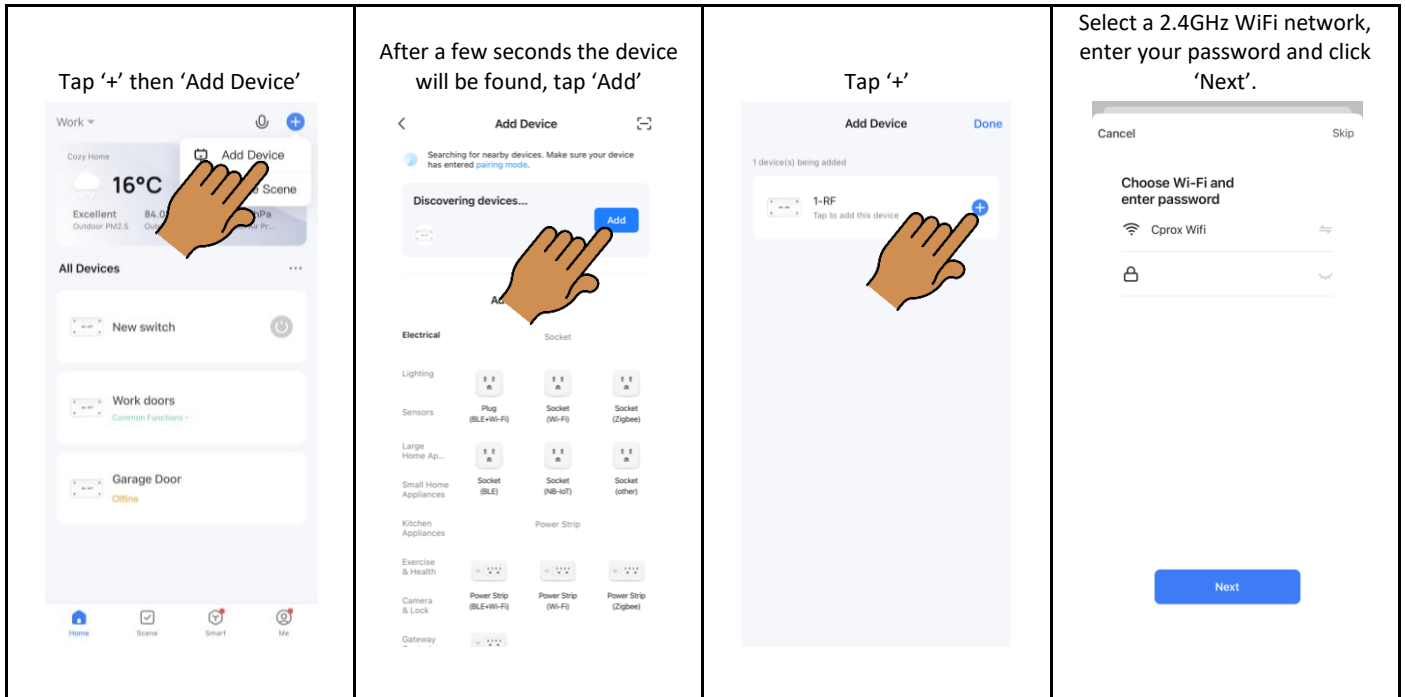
| Tap '+' then 'Add Device' | After a few seconds the device will be found, tap 'Add' | Tap '+' | Select a 2.4GHz WiFi network, enter your password and click 'Next'. |
|---|---|---|---|
| Work ▾<br>Add Device<br>Cozy Home<br>16°C<br>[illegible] Scene<br>Excellent Outdoor PM2.5<br>84.0 Ou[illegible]<br>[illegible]hPa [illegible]ir Pr...<br>All Devices ···<br>New switch<br>Work doors<br>Common Functions ›<br>Garage Door<br>Offline<br>Home Scene Smart Me | ‹ Add Device<br>Searching for nearby devices. Make sure your device has entered pairing mode.<br>Discovering devices...<br>Add<br>Ad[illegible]<br>Electrical<br>Socket<br>Lighting<br>Sensors<br>Plug (BLE+Wi-Fi)<br>Socket (Wi-Fi)<br>Socket (Zigbee)<br>Large Home Ap...<br>Small Home Appliances<br>Socket (BLE)<br>Socket (NB-IoT)<br>Socket (other)<br>Kitchen Appliances<br>Power Strip<br>Exercise & Health<br>Camera & Lock<br>Power Strip (BLE+Wi-Fi)<br>Power Strip (Wi-Fi)<br>Power Strip (Zigbee)<br>Gateway | Add Device Done<br>1 device(s) being added<br>1-RF<br>Tap to add this device | Cancel Skip<br>Choose Wi-Fi and enter password<br>Cprox Wifi<br>Next |